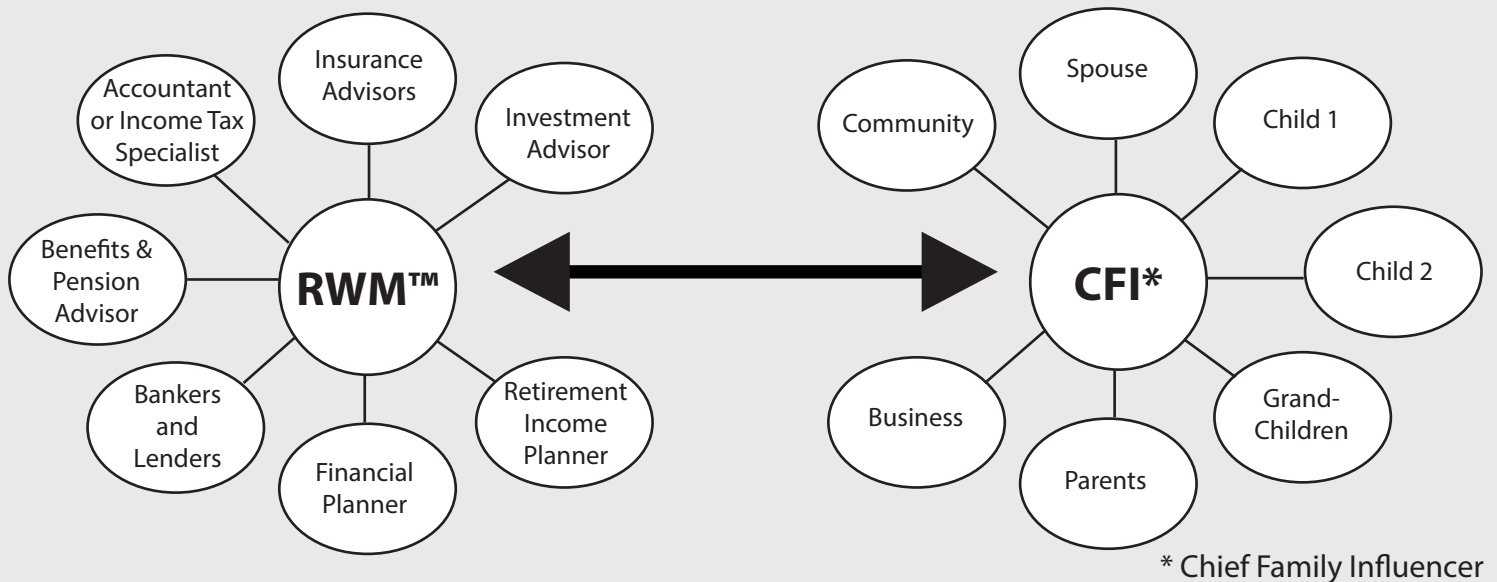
Accountant or Income Tax Specialist

Insurance Advisors

Investment Advisor

Benefits & Pension Advisor

RWM™

Bankers and Lenders

Financial Planner

Retirement Income Planner

Community

Spouse

Child 1

CFI*

Child 2

Business

Parents

Grand-Children

* Chief Family Influencer